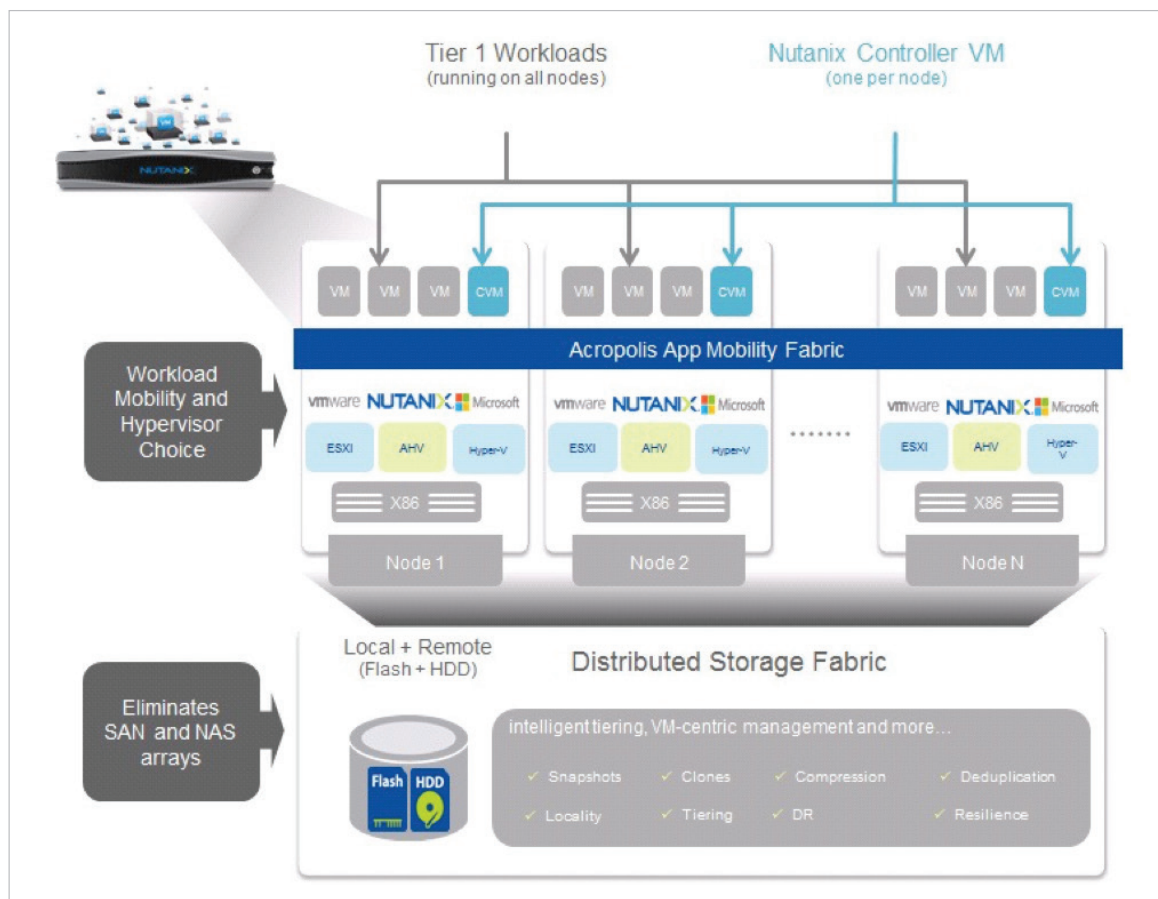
Tier 1 Workloads
(running on all nodes)

Nutanix Controller VM
(one per node)

NUTANIX

VM

VM VM VM CVM

VM VM VM CVM

VM VM VM CVM

Acropolis App Mobility Fabric

Workload Mobility and Hypervisor Choice

vmware NUTANIX Microsoft

ESXI AHV Hyper-V

X86

Node 1

vmware NUTANIX Microsoft

ESXI AHV Hyper-V

X86

Node 2

........

vmware NUTANIX Microsoft

ESXI AHV Hyper-V

X86

Node N

Local + Remote
(Flash + HDD)

Distributed Storage Fabric

Eliminates SAN and NAS arrays

Flash HDD

intelligent tiering, VM-centric management and more...

✓ Snapshots ✓ Clones ✓ Compression ✓ Deduplication
✓ Locality ✓ Tiering ✓ DR ✓ Resilience